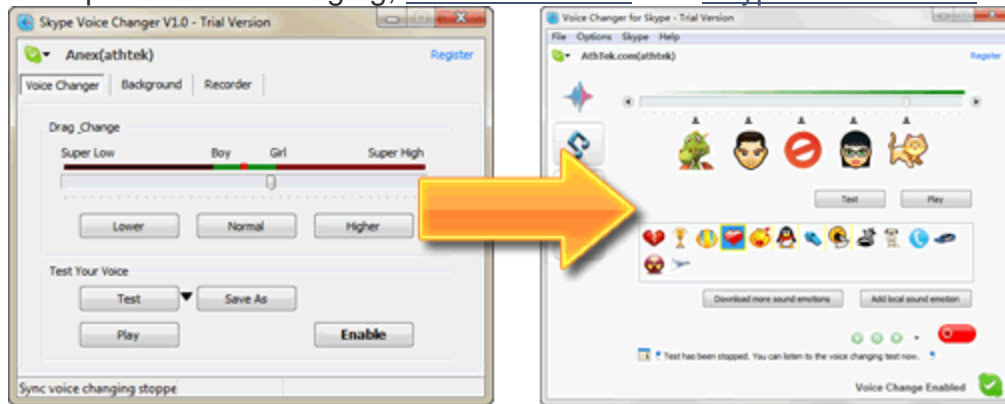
Skype Voice Changer V1.0 - Trial Version

Anex(athtek)

Register

Voice Changer | Background | Recorder

Drag Change

Super Low | Boy | Girl | Super High

Lower | Normal | Higher

Test Your Voice

Test | Save As

Play | Enable

Sync voice changing stoppe

Voice Changer for Skype - Trial Version

File | Options | Skype | Help

AthTek.com(athtek)

Register

Test | Play

Download more sound emotions | Add local sound emotion

Test has been stopped. You can listen to the voice changing test now.

Voice Change Enabled